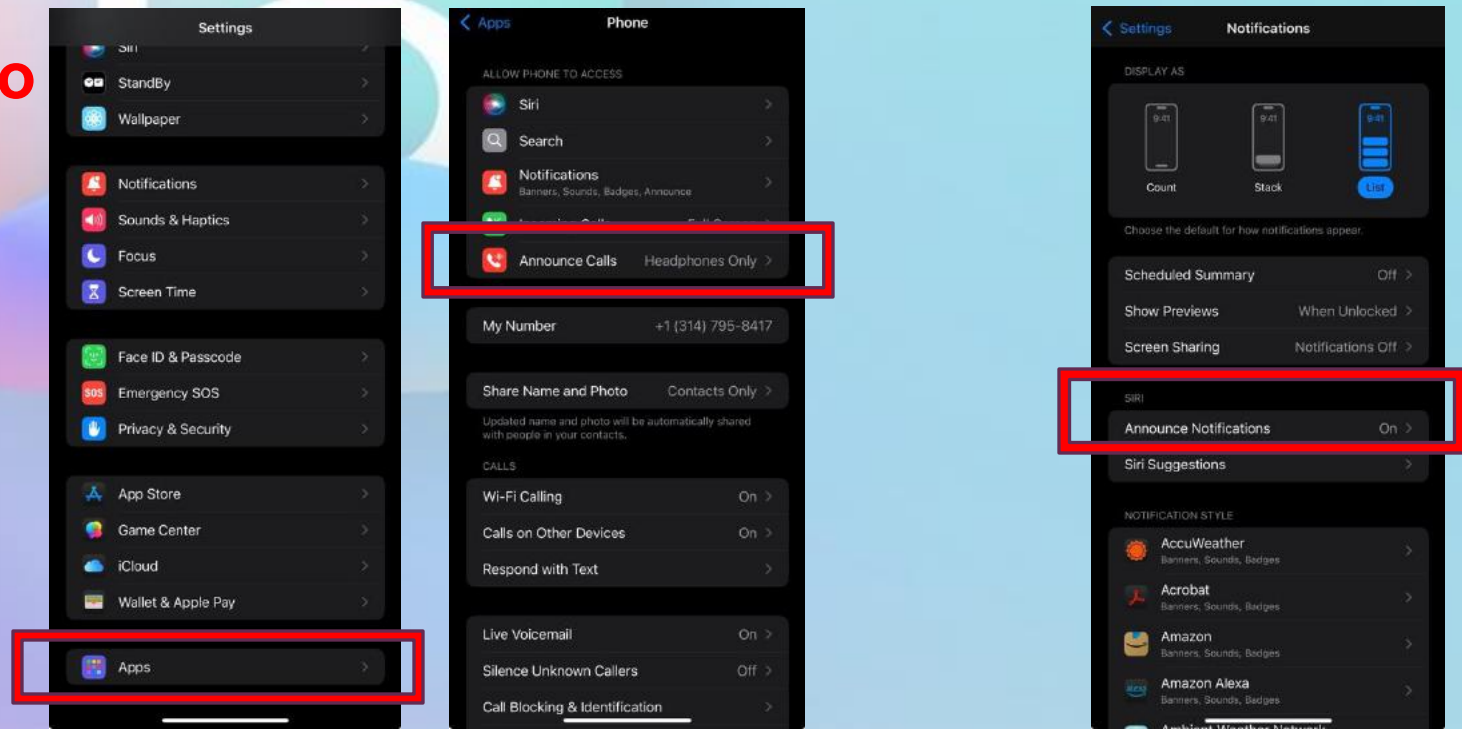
o

Settings
Siri
StandBy
Wallpaper
Notifications
Sounds & Haptics
Focus
Screen Time
Face ID & Passcode
SOS Emergency SOS
Privacy & Security
App Store
Game Center
iCloud
Wallet & Apple Pay
Apps

Apps
Phone
ALLOW PHONE TO ACCESS
Siri
Search
Notifications
Banners, Sounds, Badges, Announce
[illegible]
Announce Calls Headphones Only
My Number +1 (314) 795-8417
Share Name and Photo Contacts Only
Updated name and photo will be automatically shared with people in your contacts.
CALLS
Wi-Fi Calling On
Calls on Other Devices On
Respond with Text
Live Voicemail On
Silence Unknown Callers Off
Call Blocking & Identification

Settings
Notifications
DISPLAY AS
9:41
9:41
9:41
Count
Stack
List
Choose the default for how notifications appear.
Scheduled Summary Off
Show Previews When Unlocked
Screen Sharing Notifications Off
SIRI
Announce Notifications On
Siri Suggestions
NOTIFICATION STYLE
AccuWeather
Banners, Sounds, Badges
Acrobat
Banners, Sounds, Badges
Amazon
Banners, Sounds, Badges
Amazon Alexa
Banners, Sounds, Badges
Ambient Weather Network